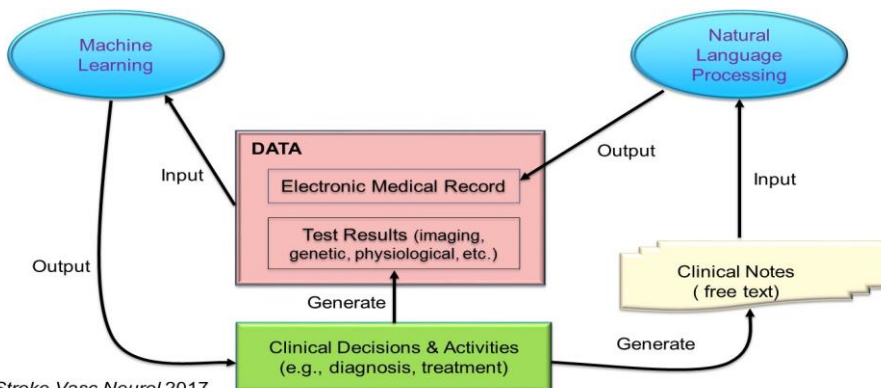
Machine Learning

Natural Language Processing

DATA

Electronic Medical Record

Test Results (imaging, genetic, physiological, etc.)

Input

Output

Input

Output

Clinical Notes ( free text)

Generate

Clinical Decisions & Activities (e.g., diagnosis, treatment)

Generate

Stroke Vasc Neurol 2017